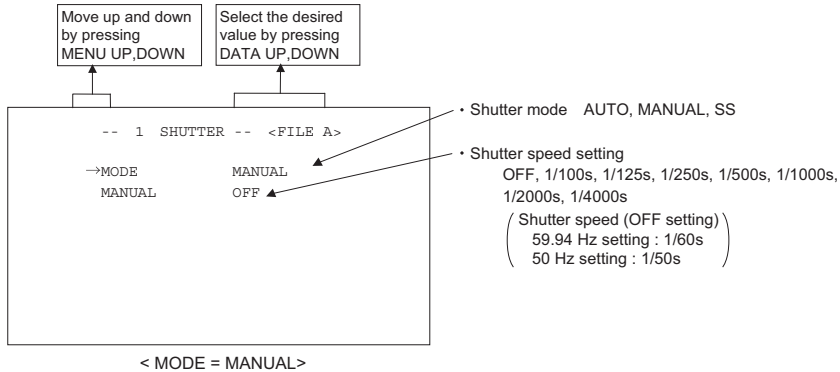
Move up and down by pressing MENU UP,DOWN

Select the desired value by pressing DATA UP,DOWN

-- 1 SHUTTER -- <FILE A>

→MODE MANUAL
MANUAL OFF

・Shutter mode AUTO, MANUAL, SS

・Shutter speed setting
OFF, 1/100s, 1/125s, 1/250s, 1/500s, 1/1000s, 1/2000s, 1/4000s
( Shutter speed (OFF setting)
59.94 Hz setting : 1/60s
50 Hz setting : 1/50s )

< MODE = MANUAL>